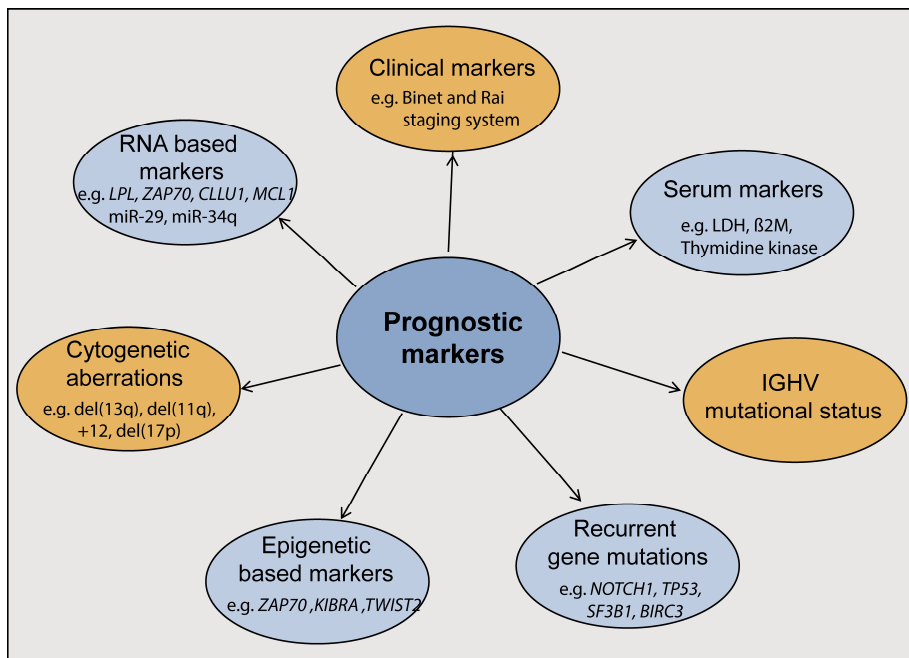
Clinical markers
e.g. Binet and Rai staging system

RNA based markers
e.g. LPL, ZAP70, CLLU1, MCL1 miR-29, miR-34q

Serum markers
e.g. LDH, ß2M, Thymidine kinase

Prognostic markers

Cytogenetic aberrations
e.g. del(13q), del(11q), +12, del(17p)

IGHV mutational status

Epigenetic based markers
e.g. ZAP70 ,KIBRA ,TWIST2

Recurrent gene mutations
e.g. NOTCH1, TP53, SF3B1, BIRC3